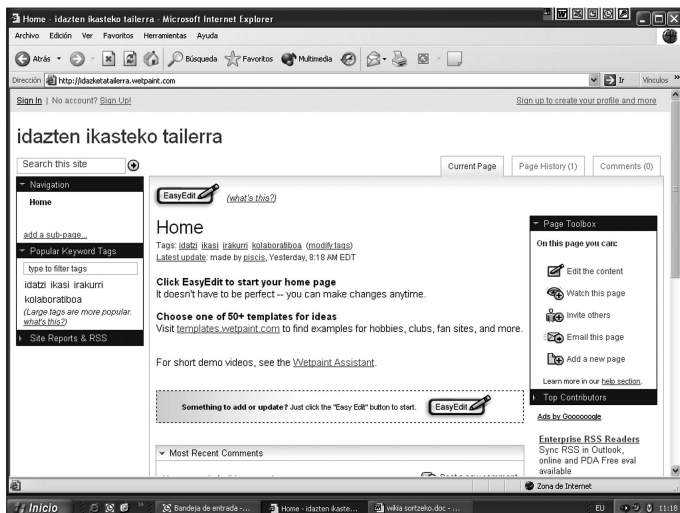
Home - idazten ikasteko tailerra - Microsoft Internet Explorer

Archivo Edición Ver Favoritos Herramientas Ayuda

Atrás Búsqueda Favoritos Multimedia

Dirección http://idazketatailerra.wetpaint.com Ir Vínculos

Sign In | No account? Sign Up!

Sign up to create your profile and more

idazten ikasteko tailerra

Search this site

Current Page Page History (1) Comments (0)

Navigation

Home

add a sub-page...

Popular Keyword Tags

type to filter tags

idatzi ikasi irakurri kolaboratiboa

(Large tags are more popular. what's this?)

Site Reports & RSS

EasyEdit (what's this?)

Home

Tags: idatzi ikasi irakurri kolaboratiboa (modify tags)

Latest update: made by piscis, Yesterday, 8:18 AM EDT

Click EasyEdit to start your home page

It doesn't have to be perfect -- you can make changes anytime.

Choose one of 50+ templates for ideas

Visit templates.wetpaint.com to find examples for hobbies, clubs, fan sites, and more.

For short demo videos, see the Wetpaint Assistant.

Something to add or update? Just click the "Easy Edit" button to start. EasyEdit

Most Recent Comments

Page Toolbox

On this page you can:

Edit the content

Watch this page

Invite others

Email this page

Add a new page

Learn more in our help section.

Top Contributors

Ads by Goooooogle

Enterprise RSS Readers

Sync RSS in Outlook, online and PDA Free eval available

Zona de Internet

Inicio Bandeja de entrada -... Home - idazten ikaste... wikia sortzeko.doc - ... EU 11:18